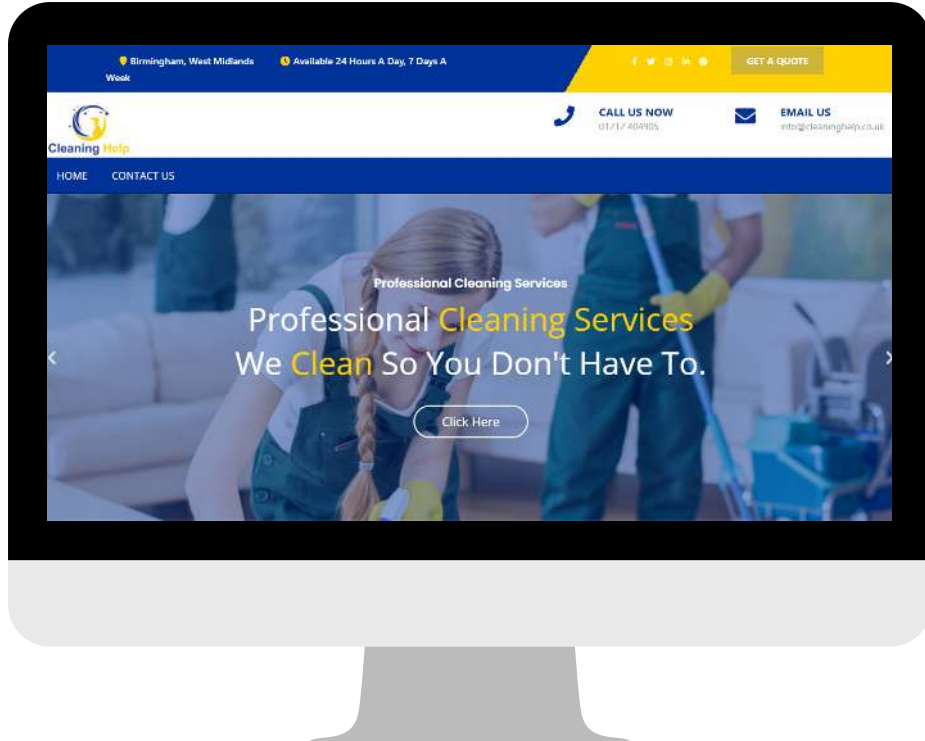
Birmingham, West Midlands Week

Available 24 Hours A Day, 7 Days A

GET A QUOTE

Cleaning Help

CALL US NOW
01717 404905

EMAIL US
info@cleaninghelp.co.uk

HOME CONTACT US

Professional Cleaning Services

Professional Cleaning Services
We Clean So You Don't Have To.

Click Here